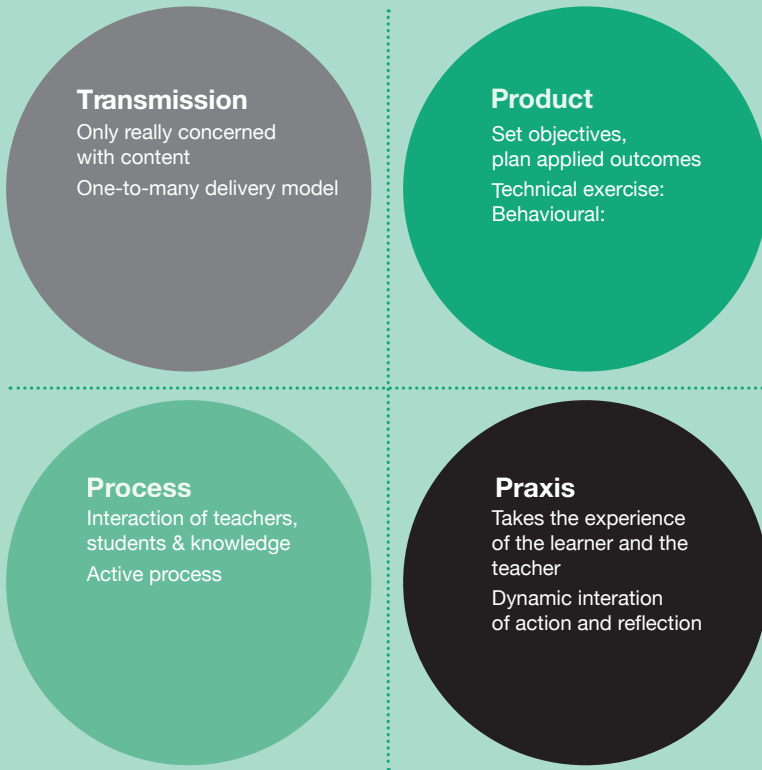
Transmission
Only really concerned with content
One-to-many delivery model

Product
Set objectives, plan applied outcomes
Technical exercise:
Behavioural:

Process
Interaction of teachers, students & knowledge
Active process

Praxis
Takes the experience of the learner and the teacher
Dynamic interation of action and reflection